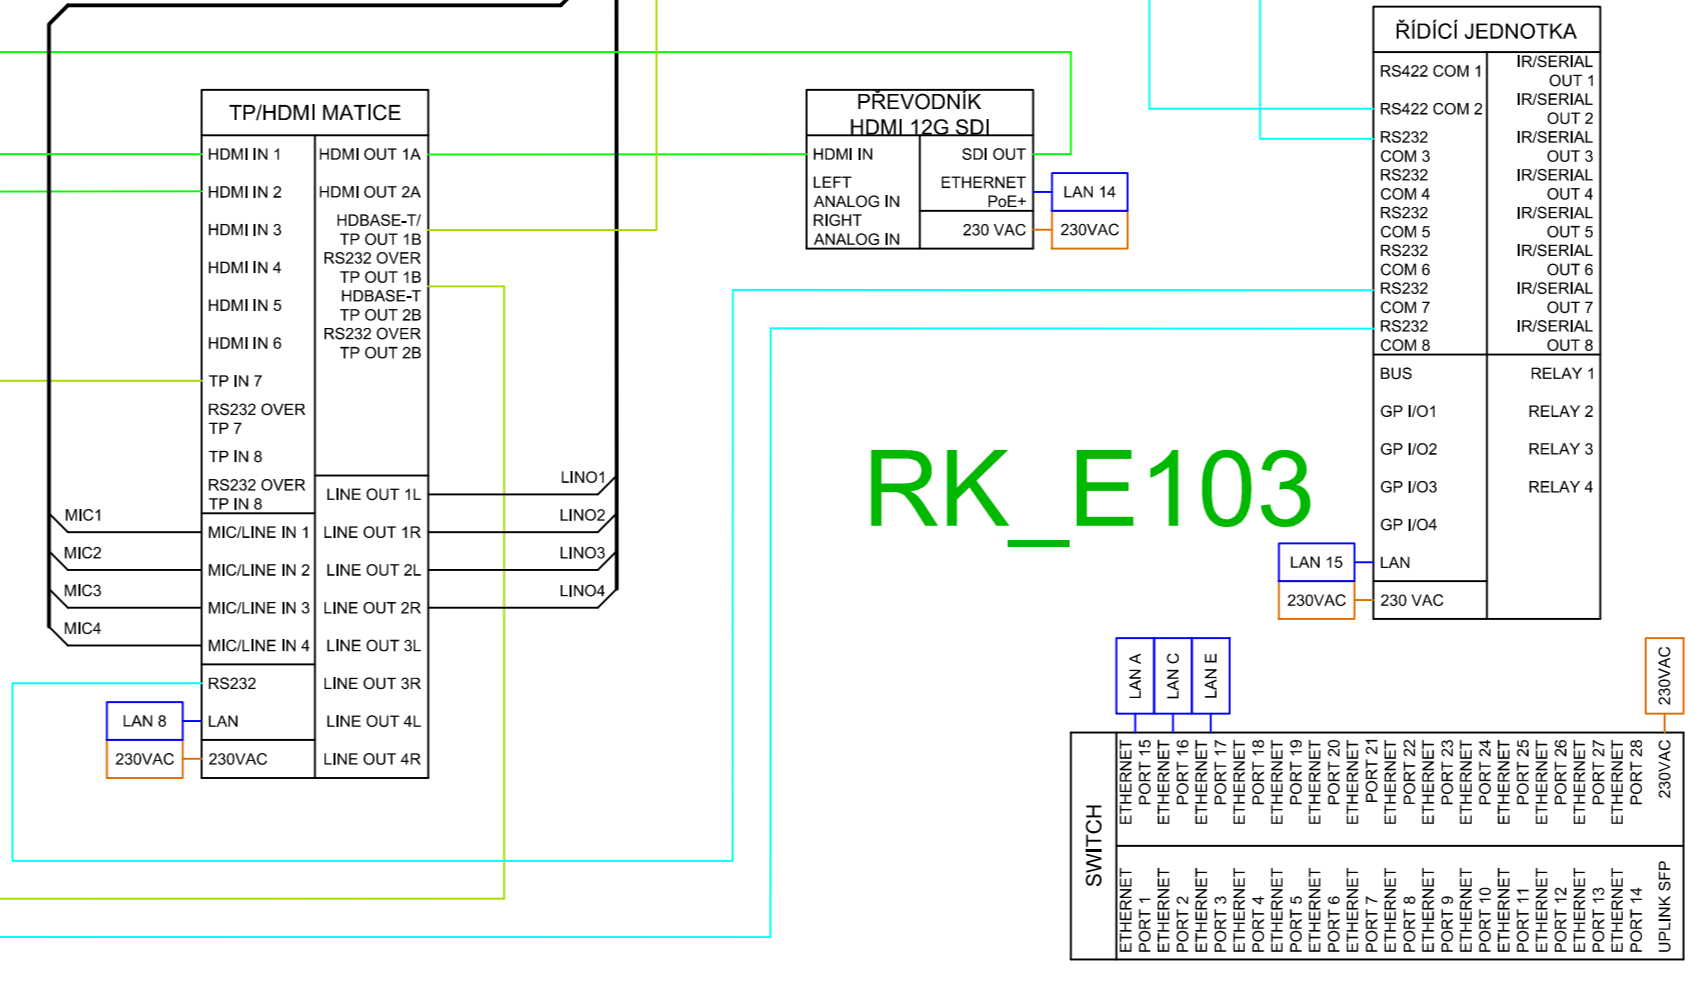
TP/HDMI MATICE

| HDMI IN 1 | HDMI OUT 1A |
|---|---|
| HDMI IN 2 | HDMI OUT 2A |
| HDMI IN 3 | HDBASE-T/ TP OUT 1B |
| HDMI IN 4 | RS232 OVER TP OUT 1B |
| HDMI IN 5 | HDBASE-T TP OUT 2B |
| HDMI IN 6 | RS232 OVER TP OUT 2B |
| TP IN 7 | |
| RS232 OVER TP 7 | |
| TP IN 8 | |
| RS232 OVER TP IN 8 | LINE OUT 1L |
| MIC/LINE IN 1 | LINE OUT 1R |
| MIC/LINE IN 2 | LINE OUT 2L |
| MIC/LINE IN 3 | LINE OUT 2R |
| MIC/LINE IN 4 | LINE OUT 3L |
| RS232 | LINE OUT 3R |
| LAN | LINE OUT 4L |
| 230VAC | LINE OUT 4R |

MIC1
MIC2
MIC3
MIC4
LINO1
LINO2
LINO3
LINO4
LAN 8
230VAC

PŘEVODNÍK HDMI 12G SDI

| HDMI IN | SDI OUT |
|---|---|
| LEFT ANALOG IN | ETHERNET PoE+ |
| RIGHT ANALOG IN | 230 VAC |

LAN 14
230VAC

ŘÍDÍCÍ JEDNOTKA

| RS422 COM 1 | IR/SERIAL OUT 1 |
|---|---|
| RS422 COM 2 | IR/SERIAL OUT 2 |
| RS232 COM 3 | IR/SERIAL OUT 3 |
| RS232 COM 4 | IR/SERIAL OUT 4 |
| RS232 COM 5 | IR/SERIAL OUT 5 |
| RS232 COM 6 | IR/SERIAL OUT 6 |
| RS232 COM 7 | IR/SERIAL OUT 7 |
| RS232 COM 8 | IR/SERIAL OUT 8 |
| BUS | RELAY 1 |
| GP I/O1 | RELAY 2 |
| GP I/O2 | RELAY 3 |
| GP I/O3 | RELAY 4 |
| GP I/O4 | |
| LAN | |
| 230 VAC | |

LAN 15
230VAC

RK_E103

LAN A
LAN C
LAN E
230VAC

SWITCH
ETHERNET PORT 15
ETHERNET PORT 16
ETHERNET PORT 17
ETHERNET PORT 18
ETHERNET PORT 19
ETHERNET PORT 20
ETHERNET PORT 21
ETHERNET PORT 22
ETHERNET PORT 23
ETHERNET PORT 24
ETHERNET PORT 25
ETHERNET PORT 26
ETHERNET PORT 27
ETHERNET PORT 28
230VAC
ETHERNET PORT 1
ETHERNET PORT 2
ETHERNET PORT 3
ETHERNET PORT 4
ETHERNET PORT 5
ETHERNET PORT 6
ETHERNET PORT 7
ETHERNET PORT 8
ETHERNET PORT 9
ETHERNET PORT 10
ETHERNET PORT 11
ETHERNET PORT 12
ETHERNET PORT 13
ETHERNET PORT 14
UPLINK SFP